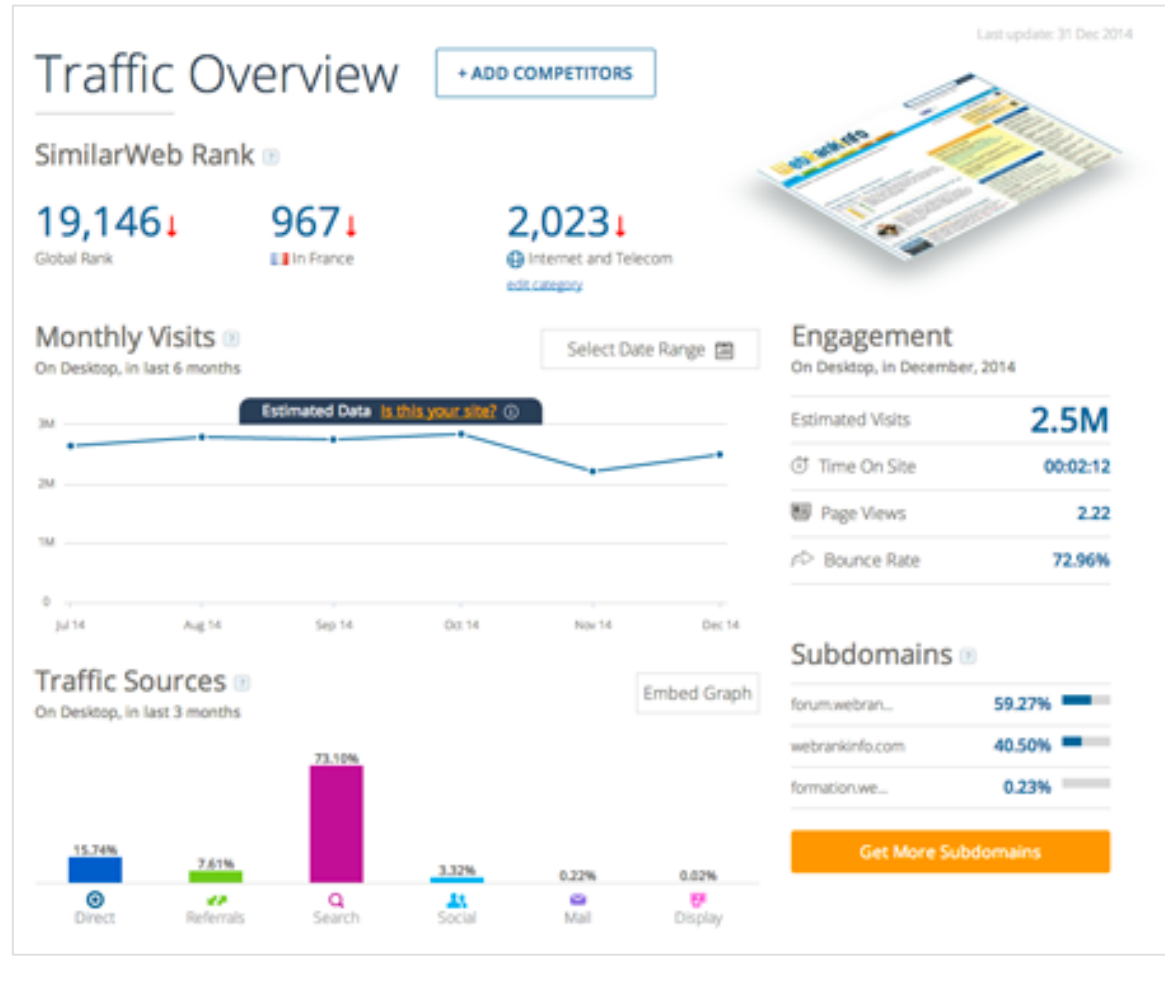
Last update: 31 Dec 2014

Traffic Overview

+ ADD COMPETITORS

SimilarWeb Rank

19,146↓
Global Rank

967↓
In France

2,023↓
Internet and Telecom
edit category

Monthly Visits
On Desktop, in last 6 months

Select Date Range

Estimated Data Is this your site?

3M
2M
1M
0

Jul 14
Aug 14
Sep 14
Oct 14
Nov 14
Dec 14

Engagement
On Desktop, in December, 2014

| | |
|---|---|
| Estimated Visits | 2.5M |
| Time On Site | 00:02:12 |
| Page Views | 2.22 |
| Bounce Rate | 72.96% |

Traffic Sources
On Desktop, in last 3 months

Embed Graph

15.74%
Direct

7.61%
Referrals

73.10%
Search

3.32%
Social

0.22%
Mail

0.02%
Display

Subdomains

| | |
|---|---|
| forum.webran... | 59.27% |
| webrankinfo.com | 40.50% |
| formation.we... | 0.23% |

Get More Subdomains